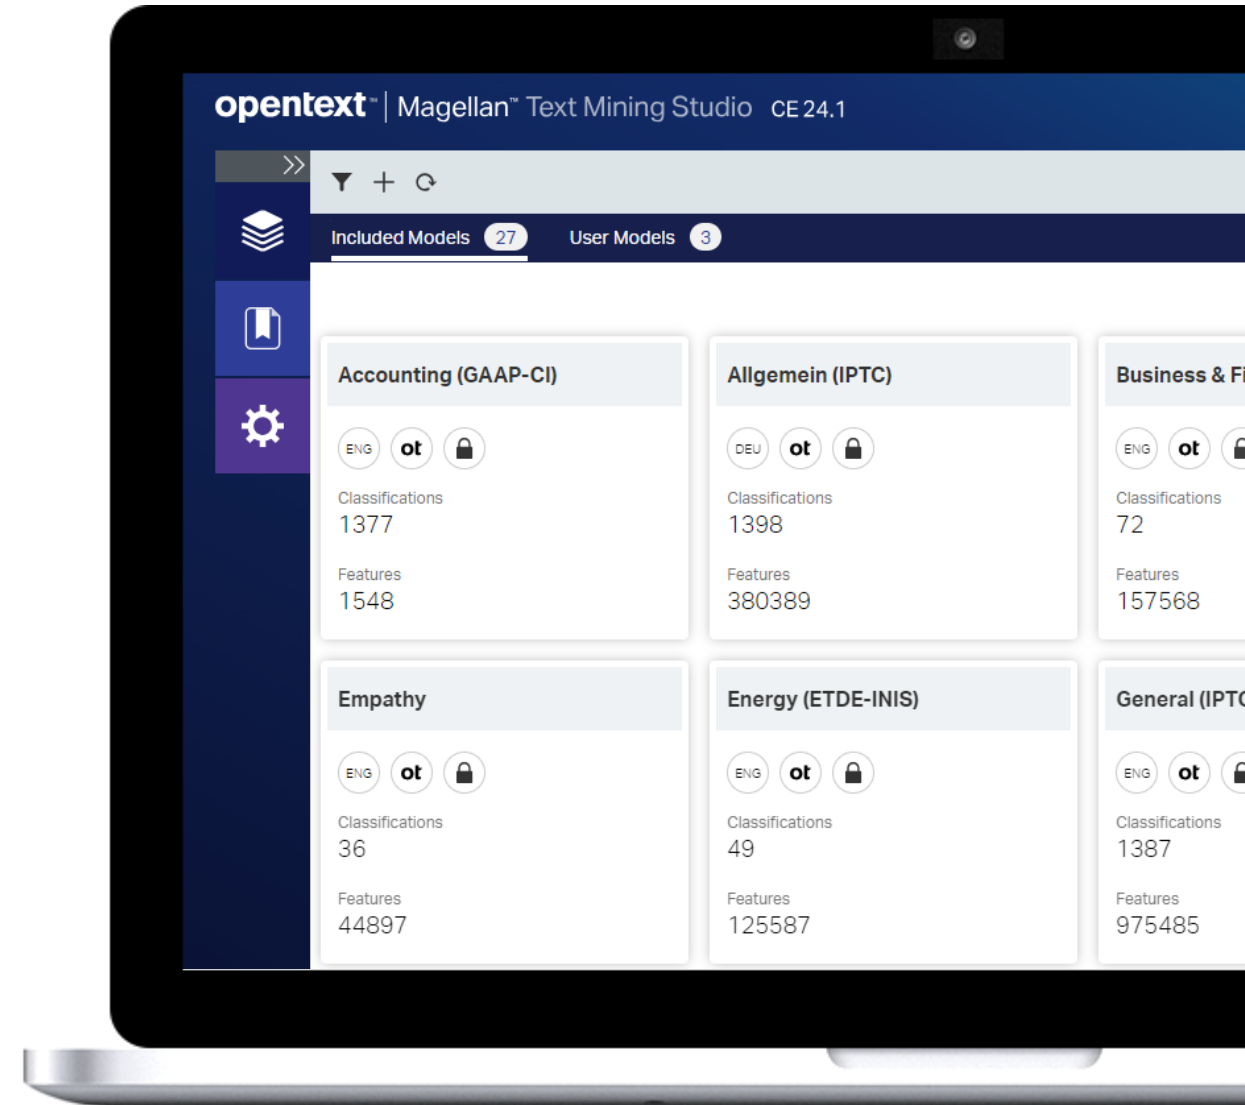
opentext™ | Magellan™ Text Mining Studio CE 24.1

Included Models 27
User Models 3

Accounting (GAAP-CI)
ENG ot
Classifications
1377
Features
1548

Allgemein (IPTC)
DEU ot
Classifications
1398
Features
380389

Business & Fi
ENG ot
Classifications
72
Features
157568

Empathy
ENG ot
Classifications
36
Features
44897

Energy (ETDE-INIS)
ENG ot
Classifications
49
Features
125587

General (IPTC
ENG ot
Classifications
1387
Features
975485